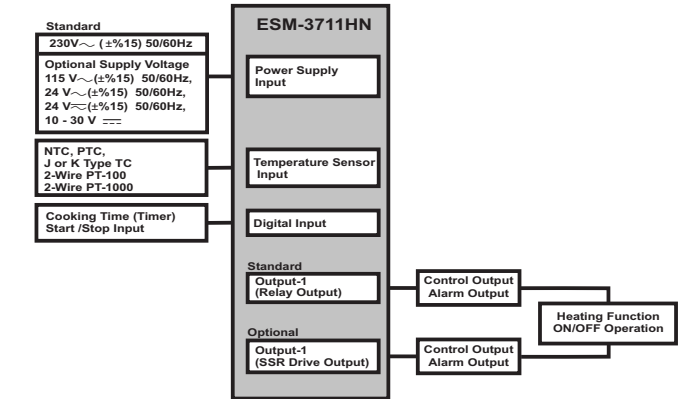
Standard
230V$\sim$ (±%15) 50/60Hz

Optional Supply Voltage
115 V$\sim$(±%15) 50/60Hz,
24 V$\sim$(±%15) 50/60Hz,
24 V$\eqsim$(±%15) 50/60Hz,
10 - 30 V $\eqcirc$

NTC, PTC,
J or K Type TC
2-Wire PT-100
2-Wire PT-1000

Cooking Time (Timer)
Start /Stop Input

ESM-3711HN

Power Supply Input

Temperature Sensor Input

Digital Input

Standard
Output-1
(Relay Output)

Optional
Output-1
(SSR Drive Output)

Control Output
Alarm Output

Control Output
Alarm Output

Heating Function
ON/OFF Operation